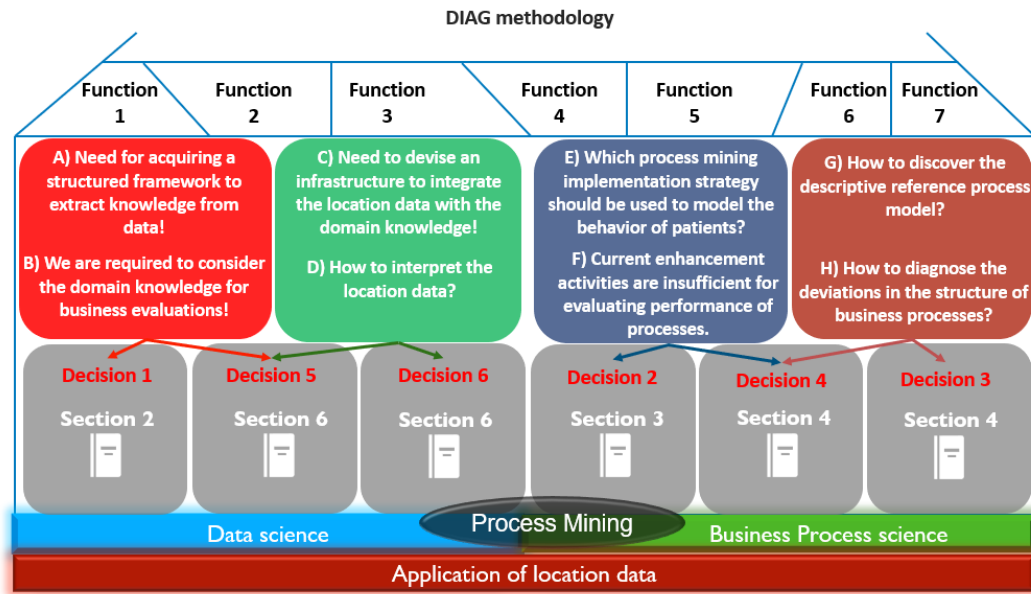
DIAG methodology

Function 1

Function 2

Function 3

Function 4

Function 5

Function 6

Function 7

A) Need for acquiring a structured framework to extract knowledge from data!

B) We are required to consider the domain knowledge for business evaluations!

C) Need to devise an infrastructure to integrate the location data with the domain knowledge!

D) How to interpret the location data?

E) Which process mining implementation strategy should be used to model the behavior of patients?

F) Current enhancement activities are insufficient for evaluating performance of processes.

G) How to discover the descriptive reference process model?

H) How to diagnose the deviations in the structure of business processes?

Decision 1
Section 2

Decision 5
Section 6

Decision 6
Section 6

Decision 2
Section 3

Decision 4
Section 4

Decision 3
Section 4

Data science

Process Mining

Business Process science

Application of location data